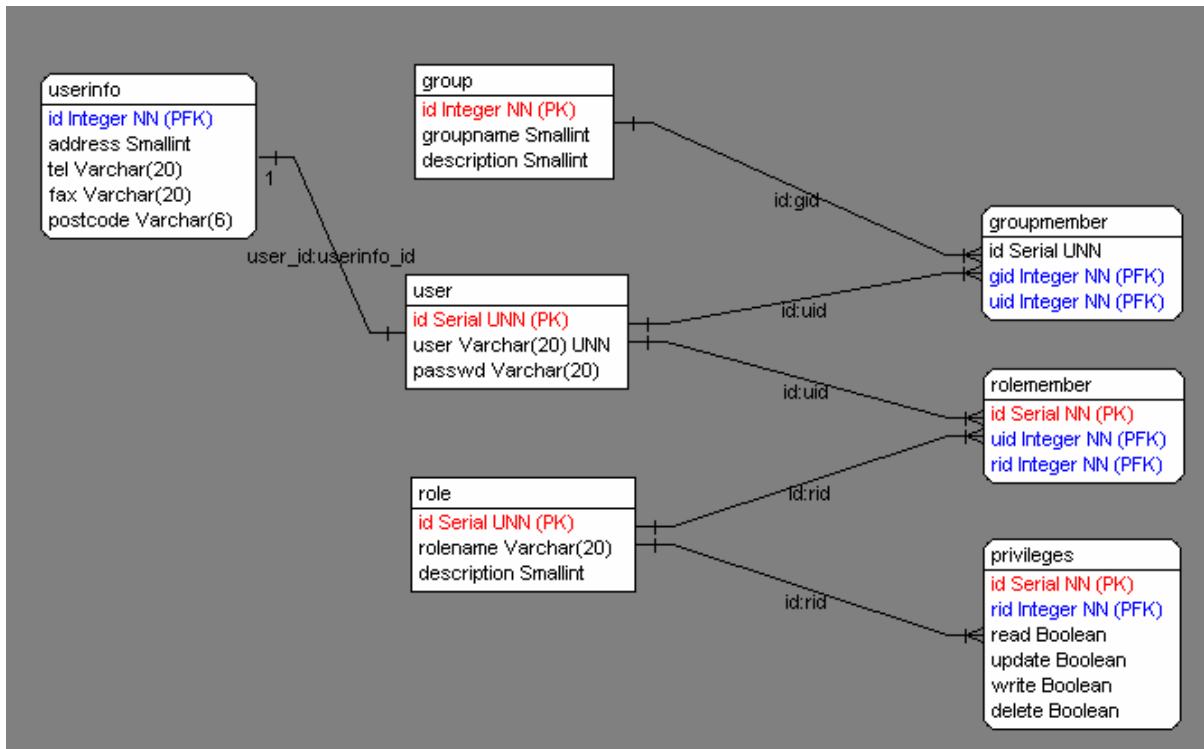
userinfo
id Integer NN (PFK)
address Smallint
tel Varchar(20)
fax Varchar(20)
postcode Varchar(6)

1

user_id:userinfo_id

group
id Integer NN (PK)
groupname Smallint
description Smallint

id:gid

groupmember
id Serial UNN
gid Integer NN (PFK)
uid Integer NN (PFK)

user
id Serial UNN (PK)
user Varchar(20) UNN
passwd Varchar(20)

id:uid

id:uid

rolemember
id Serial NN (PK)
uid Integer NN (PFK)
rid Integer NN (PFK)

role
id Serial UNN (PK)
rolename Varchar(20)
description Smallint

id:rid

id:rid

privileges
id Serial NN (PK)
rid Integer NN (PFK)
read Boolean
update Boolean
write Boolean
delete Boolean